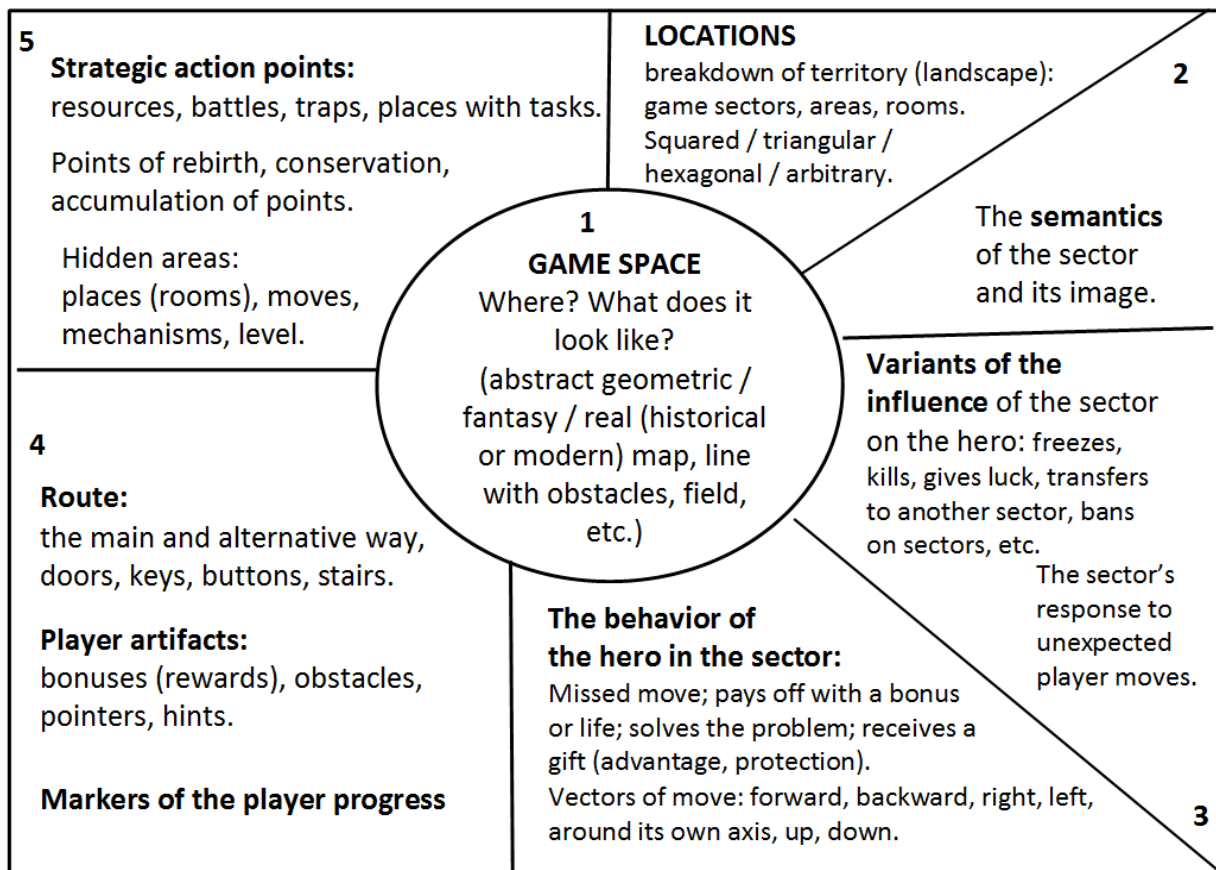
5

**Strategic action points:**
resources, battles, traps, places with tasks.

Points of rebirth, conservation, accumulation of points.

Hidden areas:
places (rooms), moves, mechanisms, level.

**LOCATIONS**
breakdown of territory (landscape): game sectors, areas, rooms.
Squared / triangular / hexagonal / arbitrary.

2

The **semantics** of the sector and its image.

1
**GAME SPACE**
Where? What does it look like?
(abstract geometric / fantasy / real (historical or modern) map, line with obstacles, field, etc.)

**Variants of the influence** of the sector on the hero: freezes, kills, gives luck, transfers to another sector, bans on sectors, etc.

The sector's response to unexpected player moves.

4

**Route:**
the main and alternative way, doors, keys, buttons, stairs.

**Player artifacts:**
bonuses (rewards), obstacles, pointers, hints.

**Markers of the player progress**

**The behavior of the hero in the sector:**
Missed move; pays off with a bonus or life; solves the problem; receives a gift (advantage, protection).
Vectors of move: forward, backward, right, left, around its own axis, up, down.

3